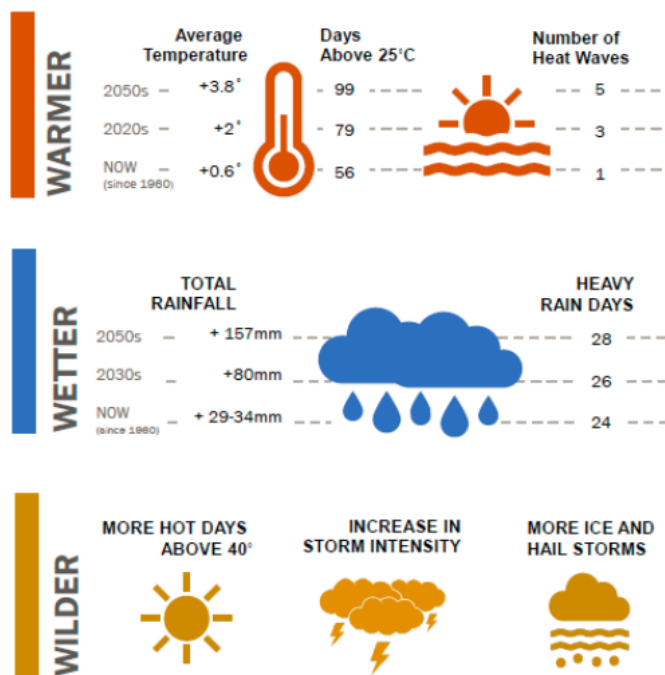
WARMER

Average Temperature

Days Above 25°C

Number of Heat Waves

| | Average Temperature | Days Above 25°C | Number of Heat Waves |
|---|---|---|---|
| 2050s | +3.8° | 99 | 5 |
| 2020s | +2° | 79 | 3 |
| NOW (since 1960) | +0.6° | 56 | 1 |

WETTER

| | TOTAL RAINFALL | HEAVY RAIN DAYS |
|---|---|---|
| 2050s | + 157mm | 28 |
| 2030s | +80mm | 26 |
| NOW (since 1960) | + 29-34mm | 24 |

WILDER

MORE HOT DAYS ABOVE 40°

INCREASE IN STORM INTENSITY

MORE ICE AND HAIL STORMS